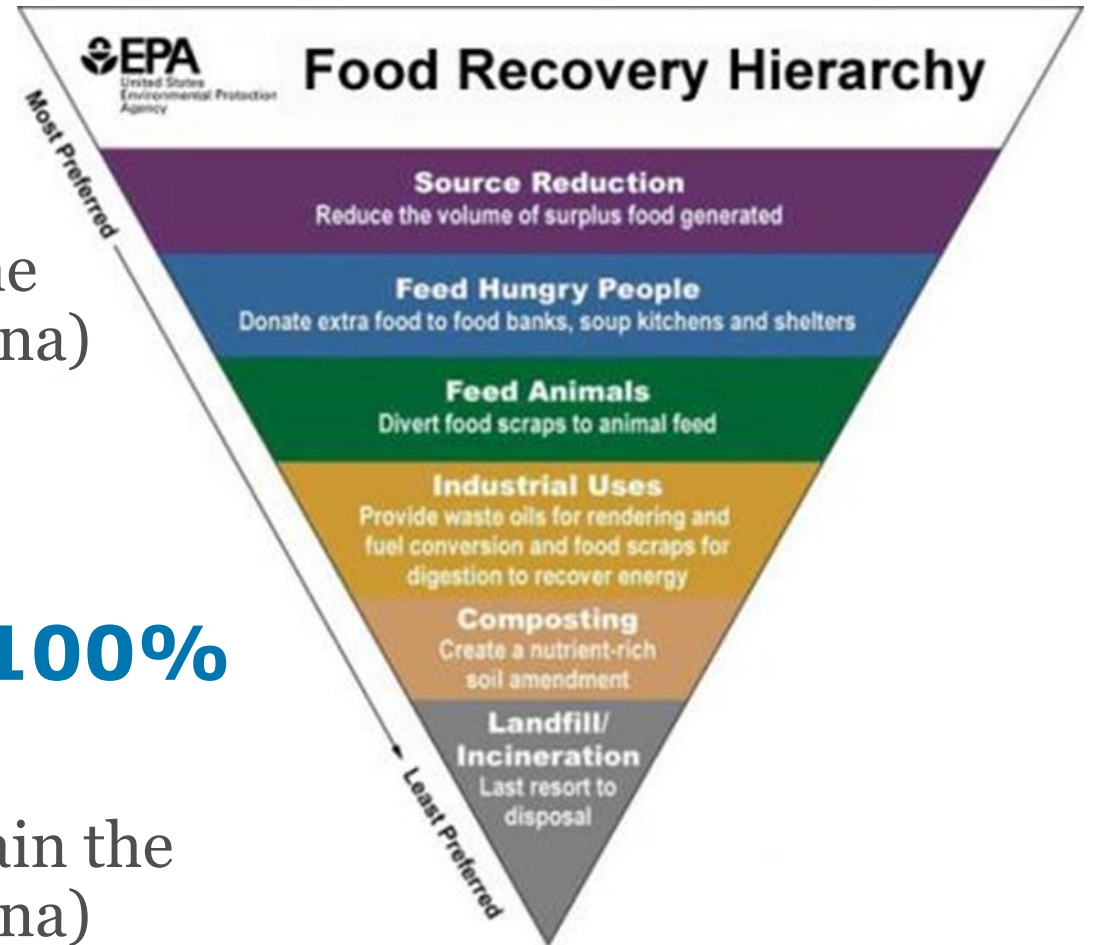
EPA United States Environmental Protection Agency

Food Recovery Hierarchy

Most Preferred

Source Reduction
Reduce the volume of surplus food generated

Feed Hungry People
Donate extra food to food banks, soup kitchens and shelters

Feed Animals
Divert food scraps to animal feed

Industrial Uses
Provide waste oils for rendering and fuel conversion and food scraps for digestion to recover energy

Composting
Create a nutrient-rich soil amendment

Landfill/ Incineration
Last resort to disposal

Least Preferred

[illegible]e
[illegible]na)

100%

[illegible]in the
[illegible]na)